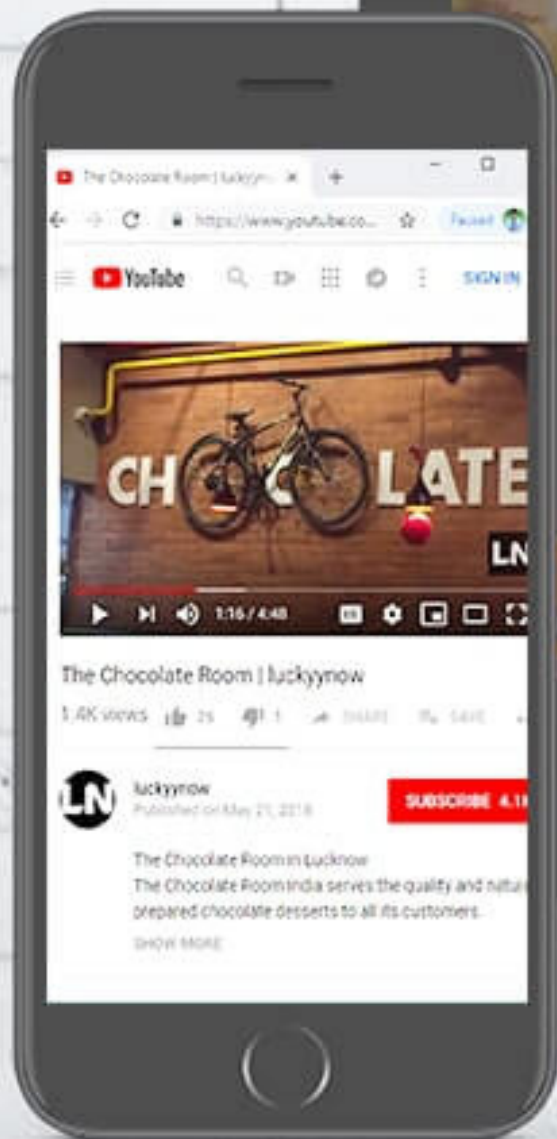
The Chocolate Room | luckyn... ×

https://www.youtube.co...

Paused

YouTube

SIGN IN

CH  LATE

LN

1:16 / 4:48

The Chocolate Room | luckyynow

1.4K views 25 1 SHARE SAVE

LN

luckyynow

Published on May 21, 2018

SUBSCRIBE 4.1

The Chocolate Room in Lucknow

The Chocolate Room India serves the quality and natu

prepared chocolate desserts to all its customers.

SHOW MORE